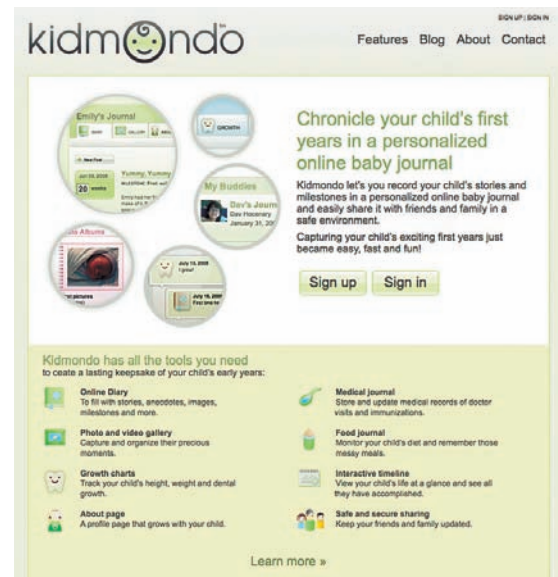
SIGN UP | SIGN IN

kidmondo™

Features Blog About Contact

Emily's Journal

GROWTH

Yummy, Yummy

My Buddies

Dev's Journ

January 31, 20

Albums

Chronicle your child's first years in a personalized online baby journal

Kidmondo let's you record your child's stories and milestones in a personalized online baby journal and easily share it with friends and family in a safe environment.

Capturing your child's exciting first years just became easy, fast and fun!

Sign up Sign in

Kidmondo has all the tools you need
to create a lasting keepsake of your child's early years:

Online Diary
To fill with stories, anecdotes, images, milestones and more.

Medical journal
Store and update medical records of doctor visits and immunizations.

Photo and video gallery
Capture and organize their precious moments.

Food journal
Monitor your child's diet and remember those messy meals.

Growth charts
Track your child's height, weight and dental growth.

Interactive timeline
View your child's life at a glance and see all they have accomplished.

About page
A profile page that grows with your child.

Safe and secure sharing
Keep your friends and family updated.

Learn more »